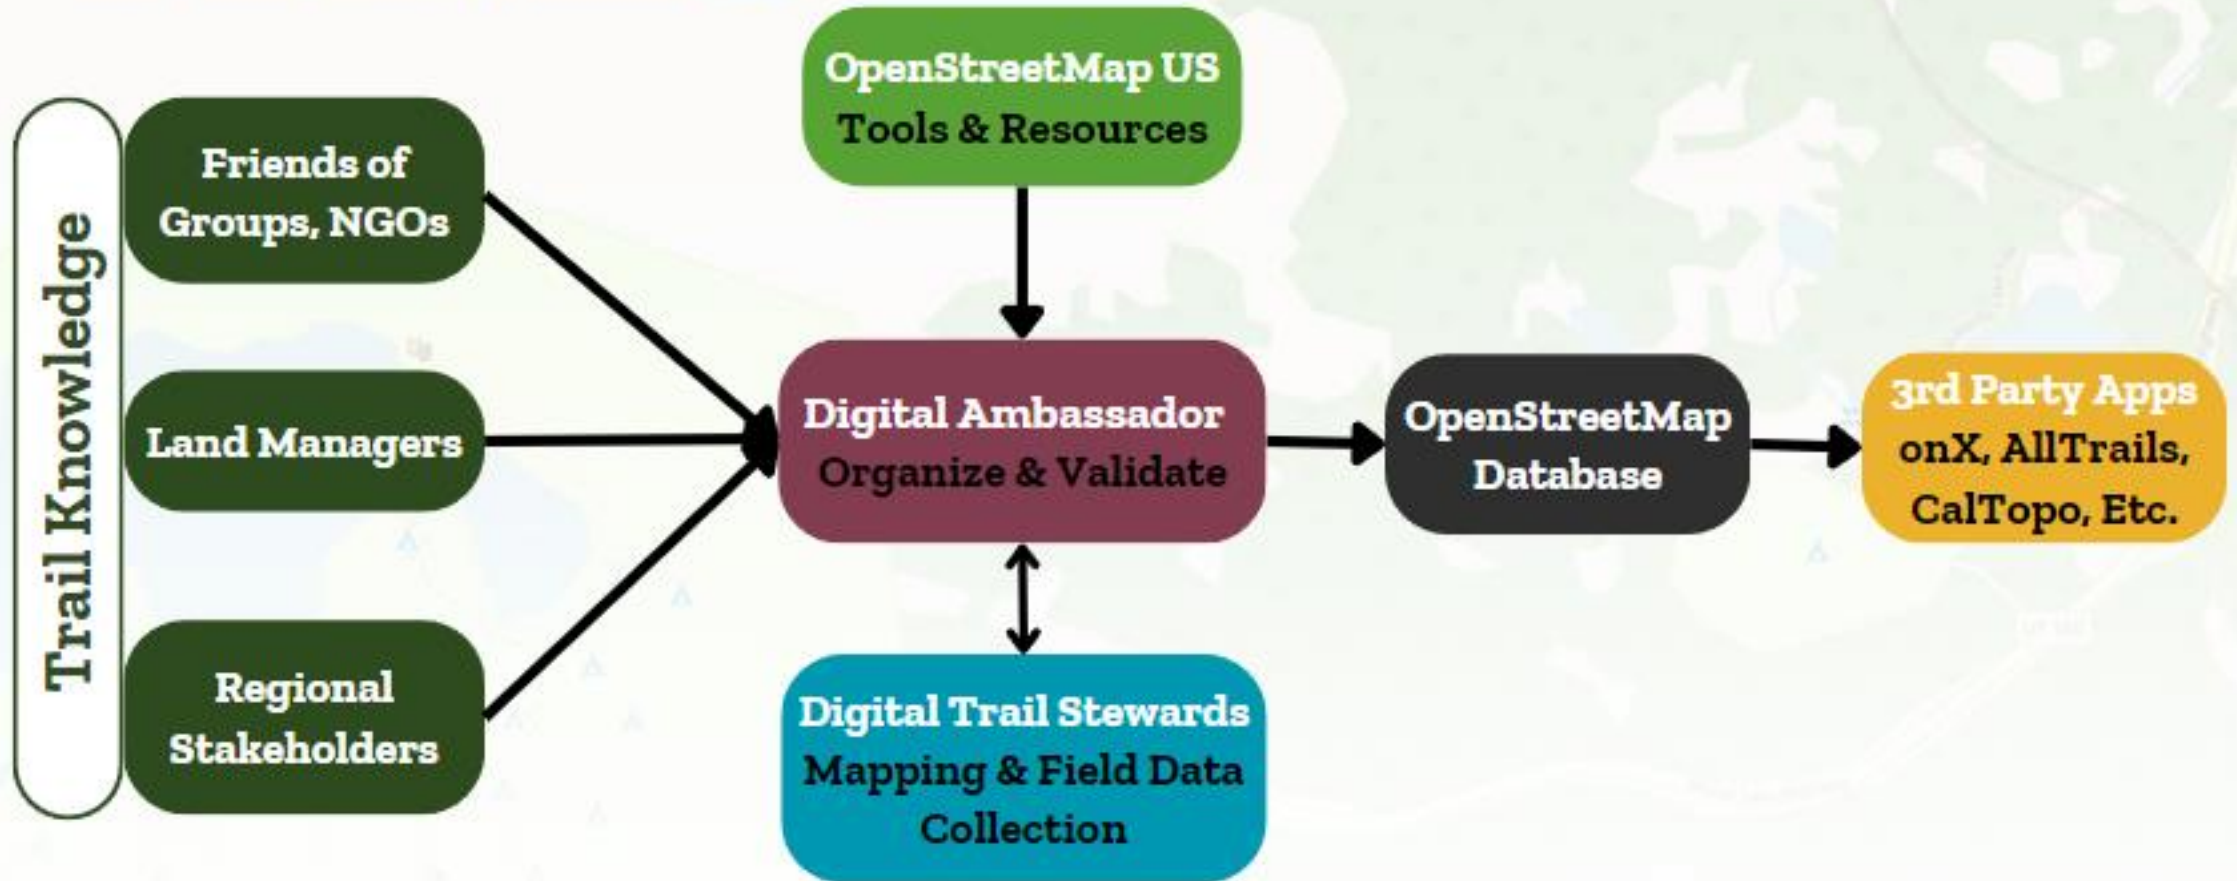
Trail Knowledge

Friends of Groups, NGOs

Land Managers

Regional Stakeholders

OpenStreetMap US
Tools & Resources

Digital Ambassador
Organize & Validate

Digital Trail Stewards
Mapping & Field Data Collection

OpenStreetMap Database

3rd Party Apps
onX, AllTrails, CalTopo, Etc.